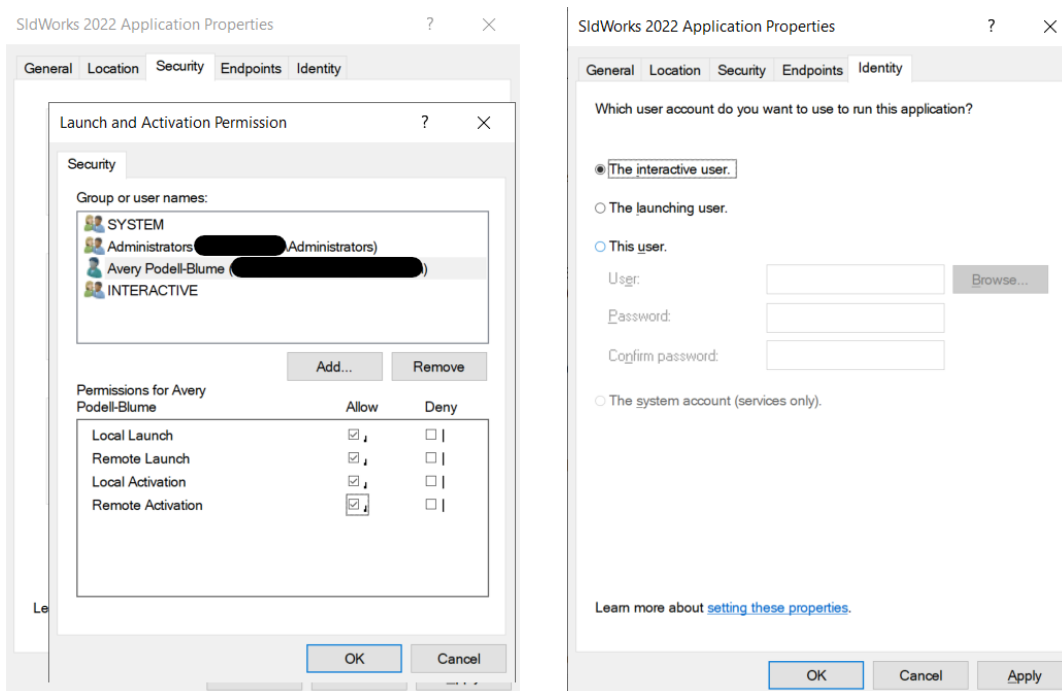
SldWorks 2022 Application Properties ? ×

General Location Security Endpoints Identity

Launch and Activation Permission ? ×

Security

Group or user names:

SYSTEM
Administrators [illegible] Administrators)
Avery Podell-Blume ( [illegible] )
INTERACTIVE

Add... Remove

Permissions for Avery Podell-Blume Allow Deny

| | Allow | Deny |
|---|---|---|
| Local Launch | ☑ | ☐ |
| Remote Launch | ☑ | ☐ |
| Local Activation | ☑ | ☐ |
| Remote Activation | ☑ | ☐ |

Le

OK Cancel

SldWorks 2022 Application Properties ? ×

General Location Security Endpoints Identity

Which user account do you want to use to run this application?

◉ The interactive user.

○ The launching user.

○ This user.

User: Browse...

Password:

Confirm password:

○ The system account (services only).

Learn more about setting these properties.

OK Cancel Apply